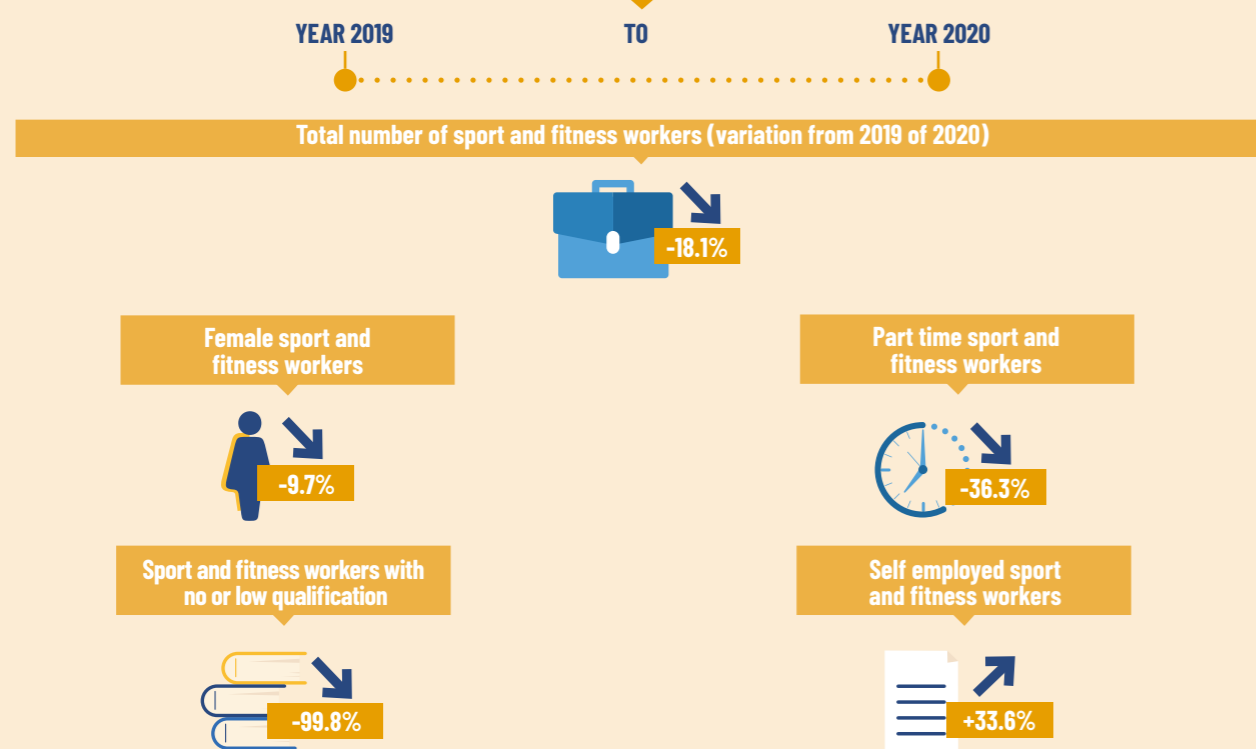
YEAR 2019

TO

YEAR 2020

Total number of sport and fitness workers (variation from 2019 of 2020)

-18.1%

Female sport and fitness workers

-9.7%

Part time sport and fitness workers

-36.3%

Sport and fitness workers with no or low qualification

-99.8%

Self employed sport and fitness workers

+33.6%